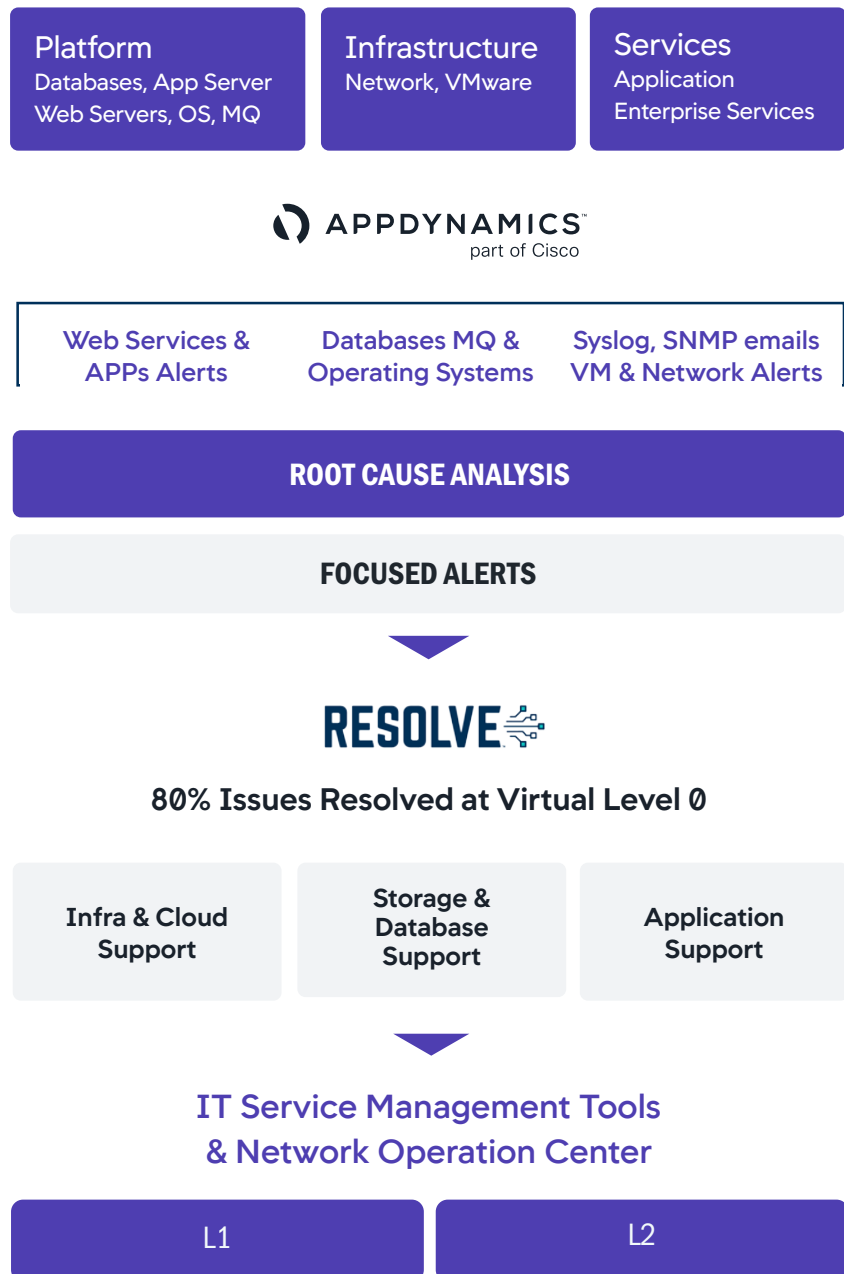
Platform
Databases, App Server
Web Servers, OS, MQ

Infrastructure
Network, VMware

Services
Application
Enterprise Services

APPDYNAMICS™
part of Cisco

Web Services & APPs Alerts

Databases MQ & Operating Systems

Syslog, SNMP emails VM & Network Alerts

ROOT CAUSE ANALYSIS

FOCUSED ALERTS

RESOLVE

80% Issues Resolved at Virtual Level 0

Infra & Cloud Support

Storage & Database Support

Application Support

IT Service Management Tools
& Network Operation Center

L1

L2